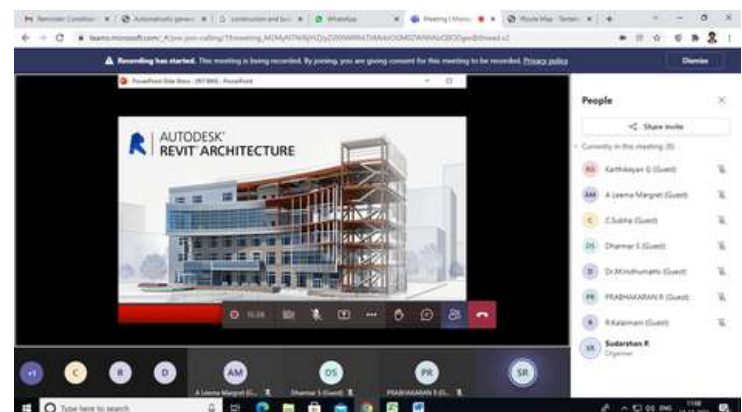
Reminder Condition | Automatically gener | construction and buil | WhatsApp | Meeting | Micro | Route Map · Tamil

teams.microsoft.com/_#/pre-join-calling/19:meeting_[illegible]

Recording has started. This meeting is being recorded. By joining, you are giving consent for this meeting to be recorded. Privacy policy

Dismiss

PowerPoint Slide Show - [REVIT BIM] - PowerPoint

AUTODESK® REVIT® ARCHITECTURE

10:28

People

Share invite

Currently in this meeting (9)

KG Karthikeyan G (Guest)

AM A Leema Margret (Guest)

C C.Subha (Guest)

DS Dharmar S (Guest)

D Dr.M.Indhumathi (Guest)

PR PRABHAKARAN R (Guest)

R R.Kalaimani (Guest)

SR Sudarshan R Organiser

+1 C R D AM A Leema Margret (G... DS Dharmar S (Guest) PR PRABHAKARAN R (Guest) SR

Type here to search

ENG 11:08